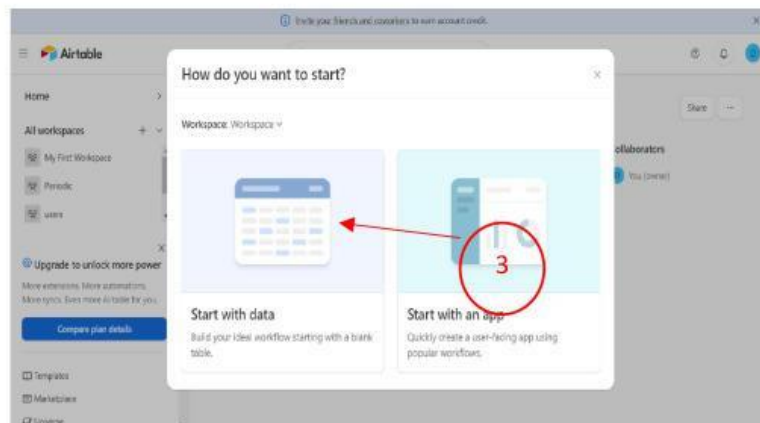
Invite your friends and coworkers to earn account credit.

Airtable

Home

All workspaces

My First Workspace

Periodic

users

Upgrade to unlock more power

More extensions. More automations. More syncs. Even more Airtable for you.

Compare plan details

Templates

Marketplace

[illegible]

Share

Collaborators

You (owner)

How do you want to start?

Workspace: Workspace

3

Start with data

Build your ideal workflow starting with a blank table.

Start with an app

Quickly create a user-facing app using popular workflows.